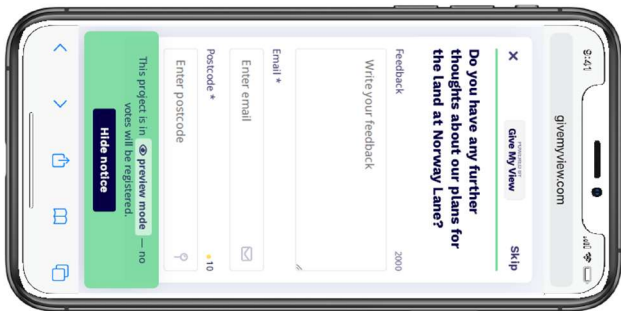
9:41

givemyview.com

POWERED BY
Give My View

Skip

Do you have any further thoughts about our plans for the land at Norway Lane?

Feedback

2000

Write your feedback

Email *

Enter email

Postcode *

10

Enter postcode

This project is in preview mode — no votes will be registered.

Hide notice